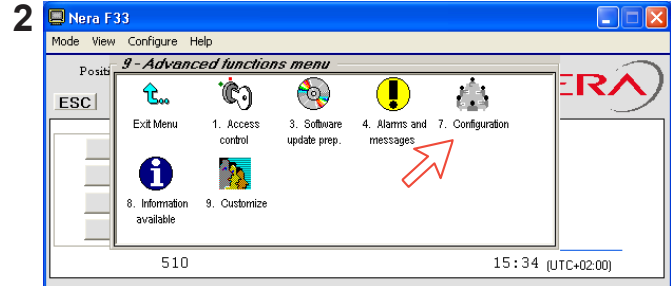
2

Nera F33

Mode View Configure Help

Positi

ESC

9 - Advanced functions menu

Exit Menu

1. Access control

3. Software update prep.

4. Alarms and messages

7. Configuration

8. Information available

9. Customize

ERA

510

15:34 (UTC+02:00)